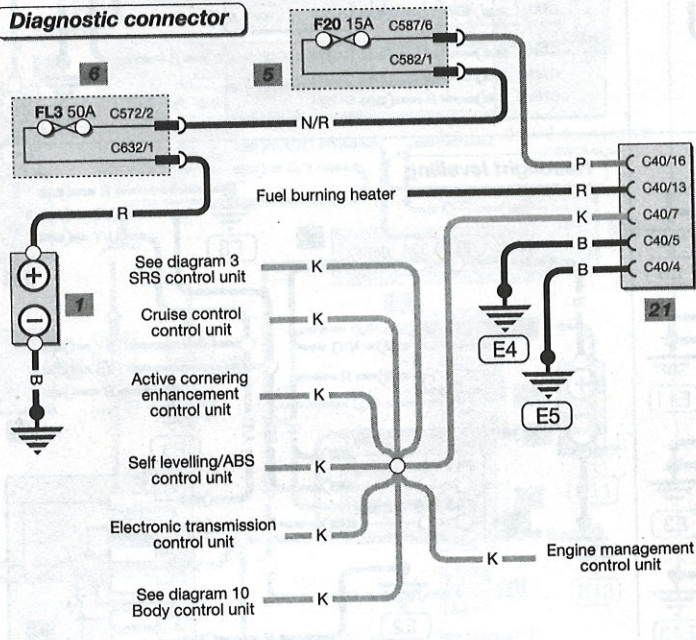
Diagnostic connector

6

FL3 50A C572/2
C632/1

5

F20 15A C587/6
C582/1

N/R

R

P C40/16
R C40/13
K C40/7
B C40/5
B C40/4

21

Fuel burning heater

1

B

See diagram 3
SRS control unit K

Cruise control
control unit K

Active cornering
enhancement
control unit K

Self levelling/ABS
control unit K

Electronic transmission
control unit K

See diagram 10
Body control unit K

K Engine management
control unit

E4

E5